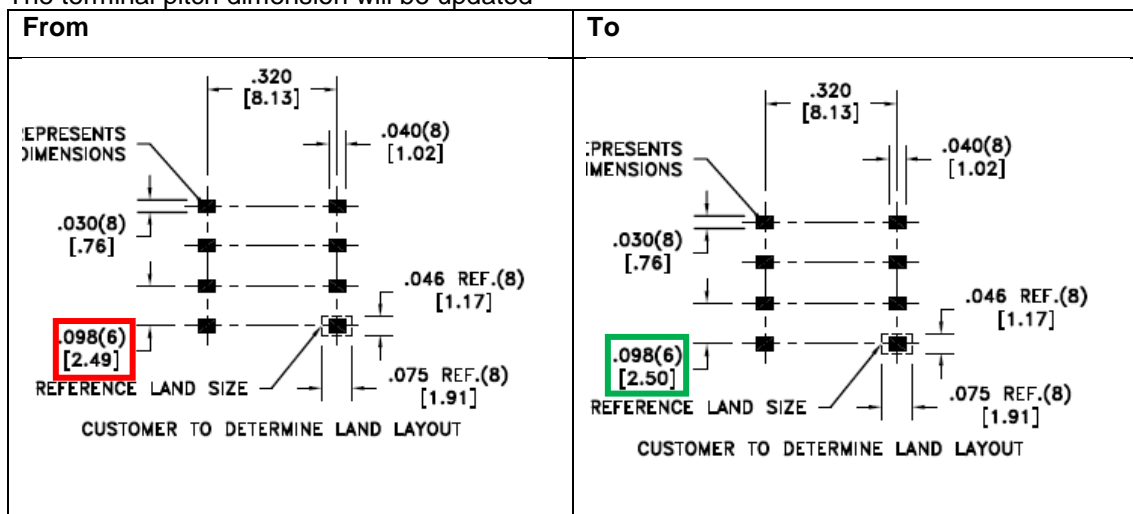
The terminal pitch dimension will be updated

| From | To |
|---|---|
| .320 [8.13] .040(8) [1.02] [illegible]EPRESENTS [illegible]IMENSIONS .030(8) [.76] .046 REF.(8) [1.17] .098(6) [2.49] REFERENCE LAND SIZE .075 REF.(8) [1.91] CUSTOMER TO DETERMINE LAND LAYOUT | .320 [8.13] .040(8) [1.02] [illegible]PRESENTS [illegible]IMENSIONS .030(8) [.76] .046 REF.(8) [1.17] .098(6) [2.50] REFERENCE LAND SIZE .075 REF.(8) [1.91] CUSTOMER TO DETERMINE LAND LAYOUT |